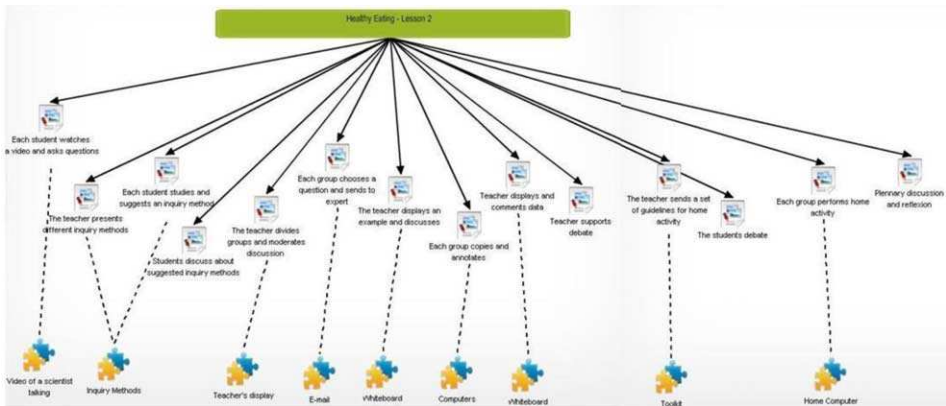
Healthy Eating - Lesson 2

Each student watches a video and asks questions

The teacher presents different inquiry methods

Each student studies and suggests an inquiry method

Students discuss about suggested inquiry methods

The teacher divides groups and moderates discussion

Each group chooses a question and sends to expert

The teacher displays an example and discusses

Each group copies and annotates

Teacher displays and comments data

Teacher supports debate

The teacher sends a set of guidelines for home activity

The students debate

Each group performs home activity

Plennary discussion and reflexion

Video of a scientist talking

Inquiry Methods

Teacher's display

E-mail

Whiteboard

Computers

Whiteboard

Toolkit

Home Computer